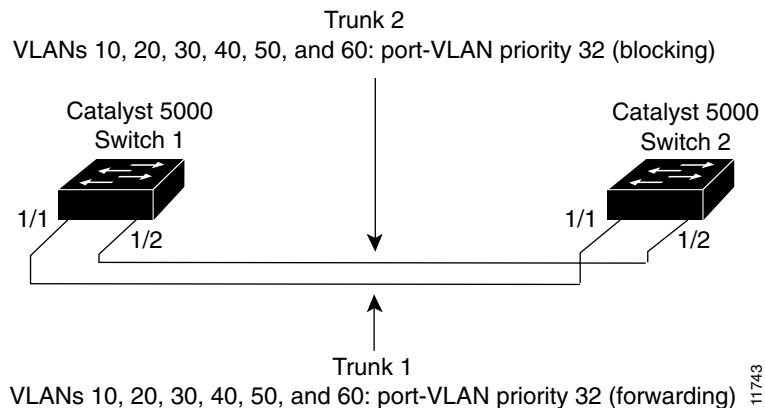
Trunk 2
VLANs 10, 20, 30, 40, 50, and 60: port-VLAN priority 32 (blocking)

Catalyst 5000
Switch 1

Catalyst 5000
Switch 2

1/1
1/2
1/1
1/2

Trunk 1
VLANs 10, 20, 30, 40, 50, and 60: port-VLAN priority 32 (forwarding)

11743